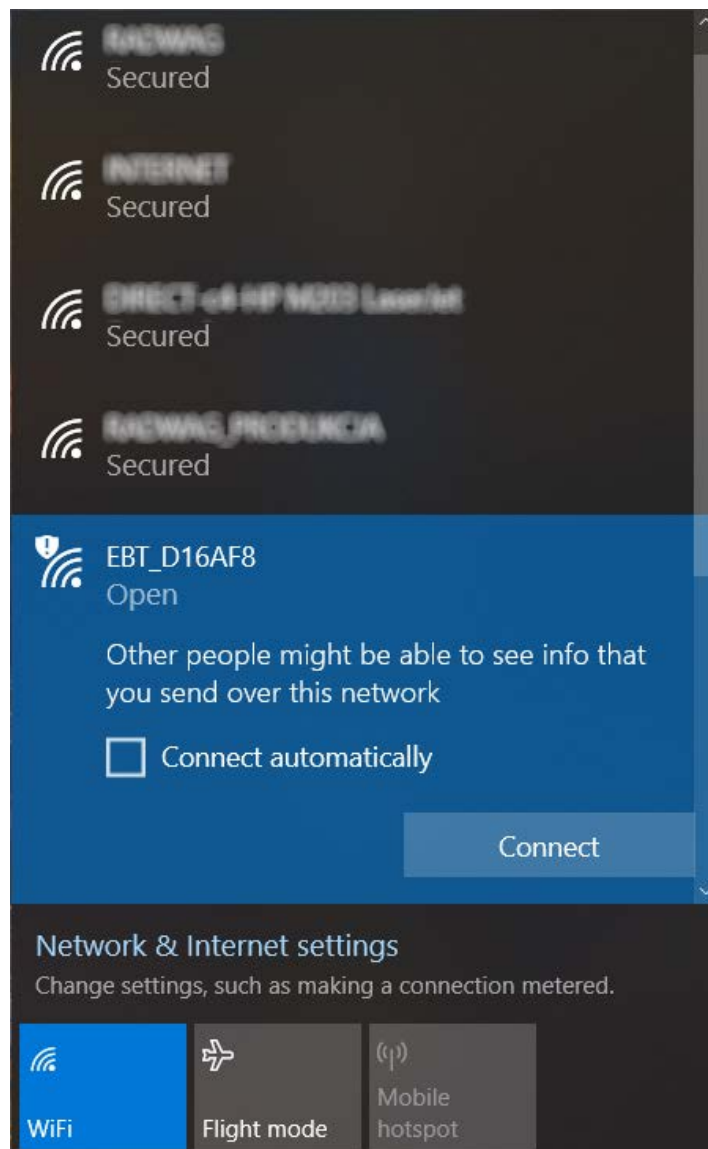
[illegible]
Secured

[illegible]
Secured

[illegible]
Secured

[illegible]
Secured

EBT_D16AF8
Open

Other people might be able to see info that you send over this network

Connect automatically

Connect

Network & Internet settings
Change settings, such as making a connection metered.

WiFi

Flight mode

Mobile hotspot